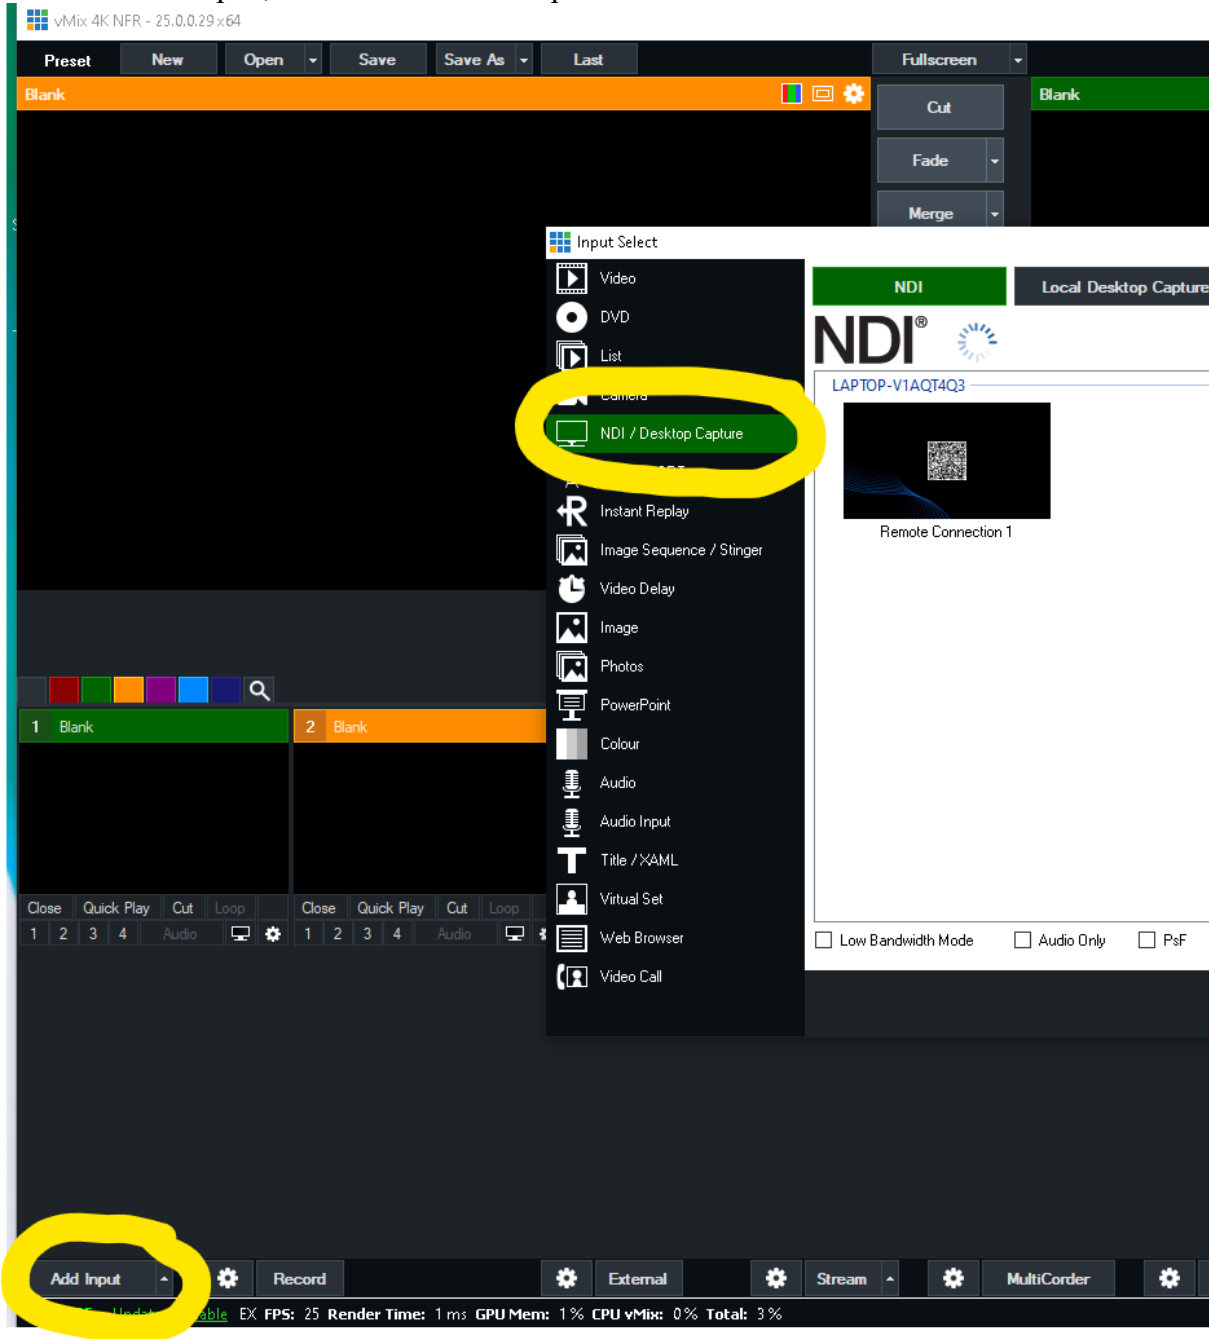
vMix 4K NFR - 25.0.0.29 x64

Preset New Open Save Save As Last Fullscreen

Blank

Cut

Fade

Merge

Blank

Input Select

Video

DVD

List

Camera

NDI / Desktop Capture

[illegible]

Instant Replay

Image Sequence / Stinger

Video Delay

Image

Photos

PowerPoint

Colour

Audio

Audio Input

Title / XAML

Virtual Set

Web Browser

Video Call

NDI

Local Desktop Capture

NDI®

LAPTOP-V1AQT4Q3

Remote Connection 1

Low Bandwidth Mode

Audio Only

PsF

1 Blank

2 Blank

Close Quick Play Cut Loop

1 2 3 4 Audio

Close Quick Play Cut Loop

1 2 3 4 Audio

Add Input

Record

External

Stream

MultiCorder

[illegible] able EX FPS: 25 Render Time: 1 ms GPU Mem: 1 % CPU vMix: 0 % Total: 3 %